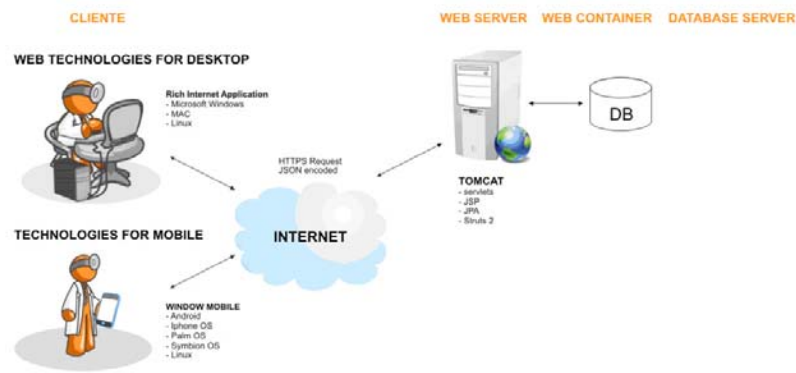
CLIENTE

WEB SERVER WEB CONTAINER DATABASE SERVER

WEB TECHNOLOGIES FOR DESKTOP

Rich Internet Application
- Microsoft Windows
- MAC
- Linux

HTTPS Request
JSON encoded

DB

TOMCAT
- servlets
- JSP
- JPA
- Struts 2

TECHNOLOGIES FOR MOBILE

INTERNET

WINDOW MOBILE
- Android
- Iphone OS
- Palm OS
- Symbian OS
- Linux